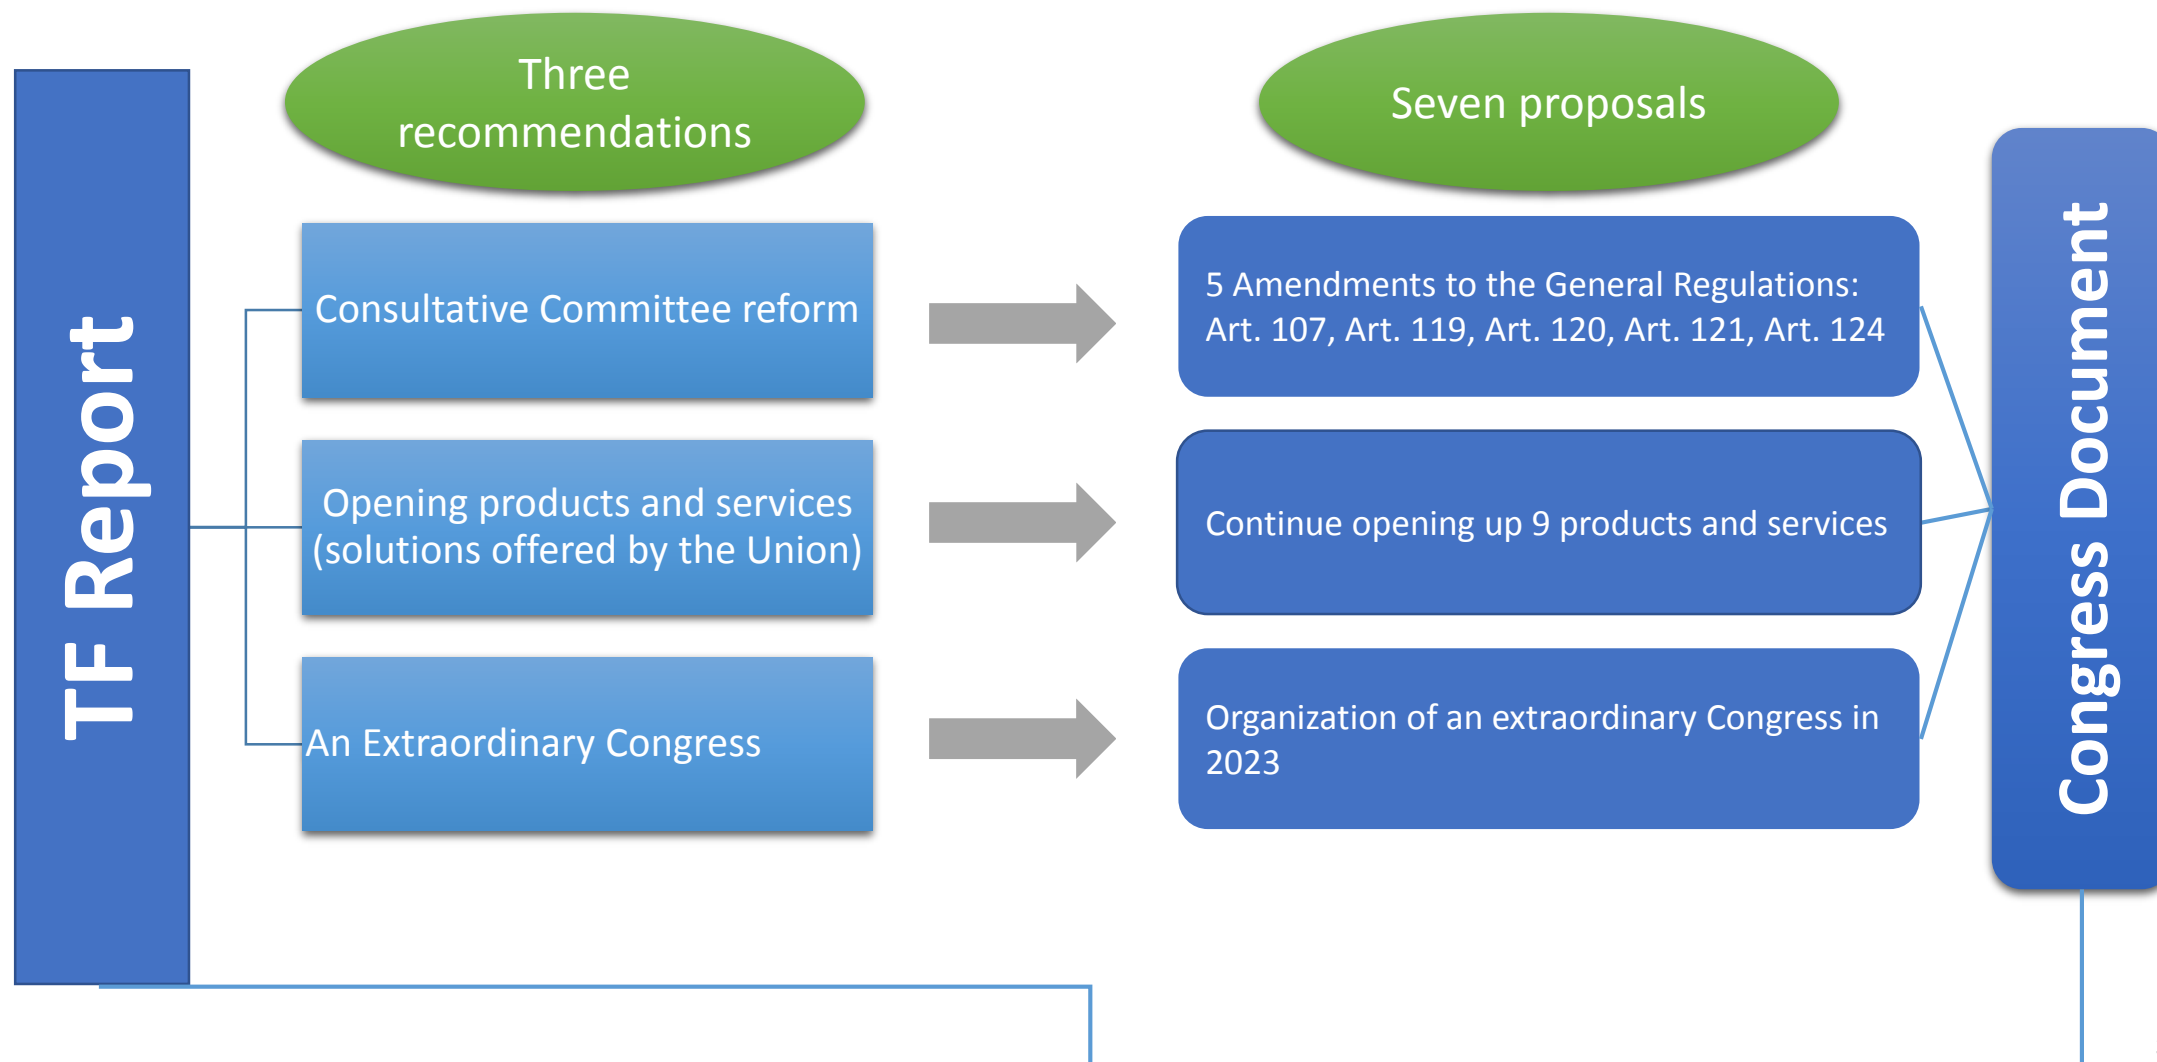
TF Report

Three recommendations

Consultative Committee reform

Opening products and services (solutions offered by the Union)

An Extraordinary Congress

Seven proposals

5 Amendments to the General Regulations: Art. 107, Art. 119, Art. 120, Art. 121, Art. 124

Continue opening up 9 products and services

Organization of an extraordinary Congress in 2023

Congress Document